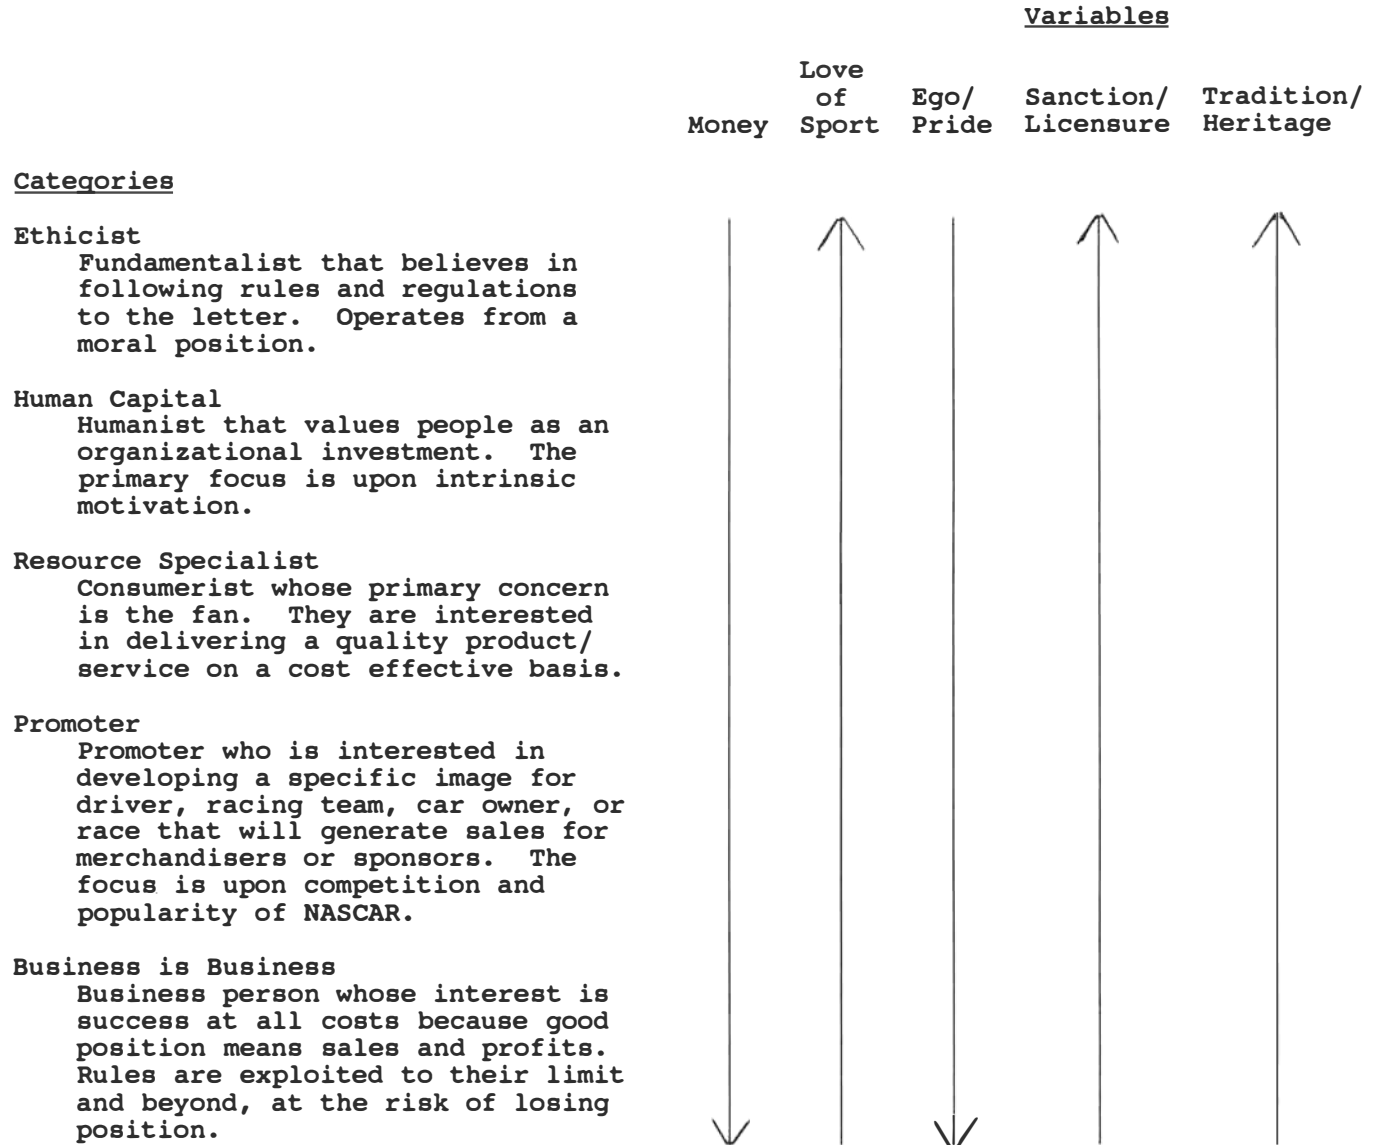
Variables

Money | Love of Sport | Ego/ Pride | Sanction/ Licensure | Tradition/ Heritage

Categories

Ethicist
Fundamentalist that believes in following rules and regulations to the letter. Operates from a moral position.

Human Capital
Humanist that values people as an organizational investment. The primary focus is upon intrinsic motivation.

Resource Specialist
Consumerist whose primary concern is the fan. They are interested in delivering a quality product/ service on a cost effective basis.

Promoter
Promoter who is interested in developing a specific image for driver, racing team, car owner, or race that will generate sales for merchandisers or sponsors. The focus is upon competition and popularity of NASCAR.

Business is Business
Business person whose interest is success at all costs because good position means sales and profits. Rules are exploited to their limit and beyond, at the risk of losing position.